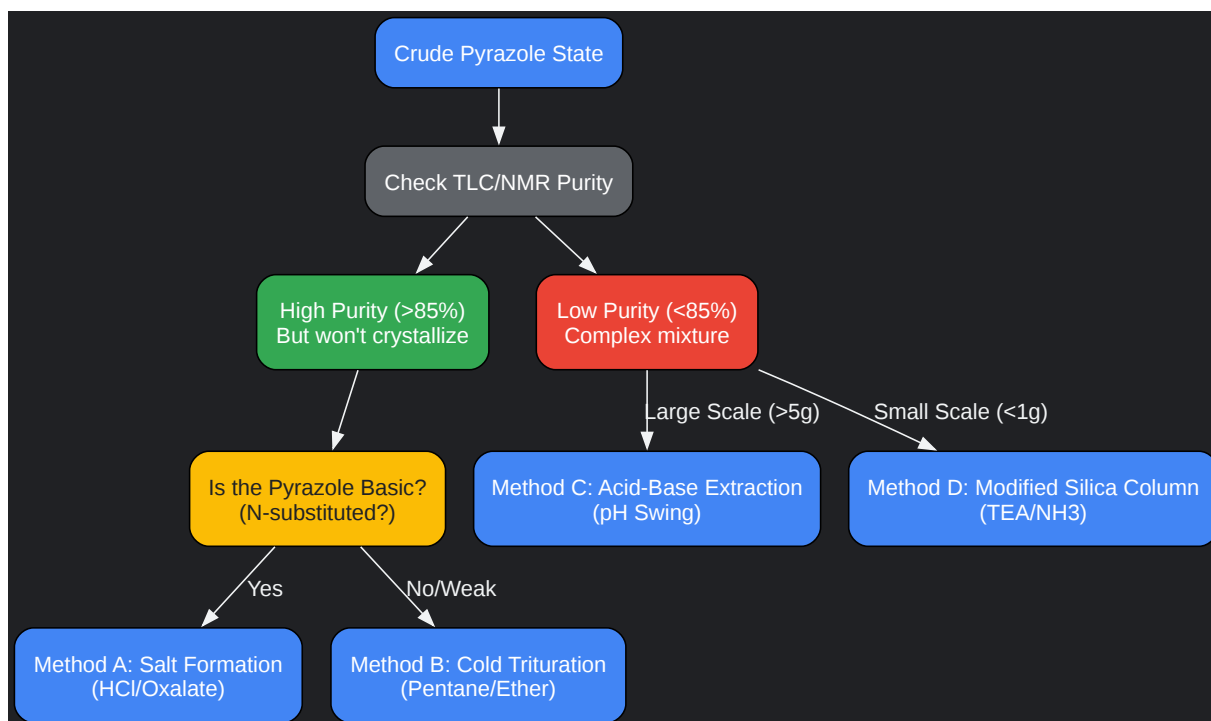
Crude Pyrazole State

Check TLC/NMR Purity

High Purity (>85%)
But won't crystallize

Low Purity (<85%)
Complex mixture

Large Scale (>5g)

Small Scale (<1g)

Is the Pyrazole Basic?
(N-substituted?)

Method C: Acid-Base Extraction
(pH Swing)

Method D: Modified Silica Column
(TEA/NH3)

Yes

No/Weak

Method A: Salt Formation
(HCl/Oxalate)

Method B: Cold Trituration
(Pentane/Ether)